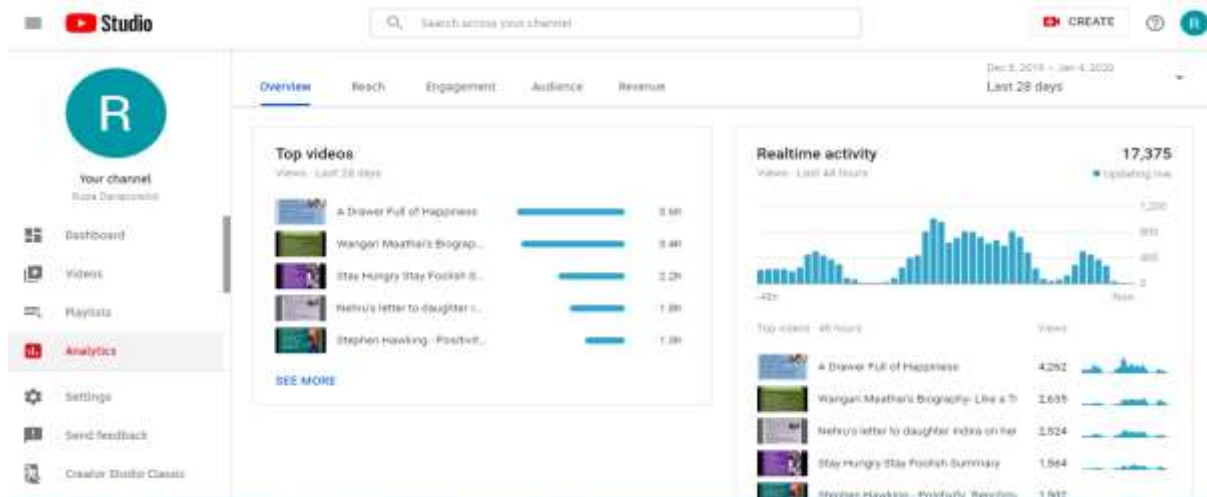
Studio

Search across your channel

CREATE

R

R

Your channel

Ruza Devassmith

Dashboard

Videos

Playlists

Analytics

Settings

Send feedback

Creator Studio Classic

Overview Reach Engagement Audience Revenue

Dec 8, 2019 – Jan 4, 2020
Last 28 days

Top videos
Views · Last 28 days

A Drawer Full of Happiness 3.6K

Wangari Maathai's Biograp... 3.4K

Stay Hungry Stay Foolish S... 2.2K

Nehru's letter to daughter i... 1.8K

Stephen Hawking - Positivit... 1.3K

SEE MORE

Realtime activity 17,375
Views · Last 48 hours
Updating live

1,200
800
400
0

-48h Now

Top videos · 48 hours Views

A Drawer Full of Happiness 4,292

Wangari Maathai's Biography- Like a Tr 2,635

Nehru's letter to daughter Indira on her 2,524

Stay Hungry Stay Foolish Summary 1,564

Stephen Hawking - Positivity, Resilien... 1,502